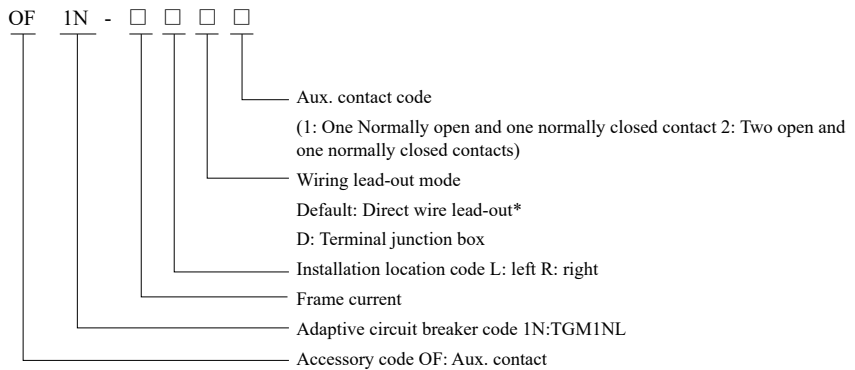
OF 1N - □ □ □ □

Aux. contact code

(1: One Normally open and one normally closed contact 2: Two open and one normally closed contacts)

Wiring lead-out mode

Default: Direct wire lead-out*

D: Terminal junction box

Installation location code L: left R: right

Frame current

Adaptive circuit breaker code 1N:TGM1NL

Accessory code OF: Aux. contact